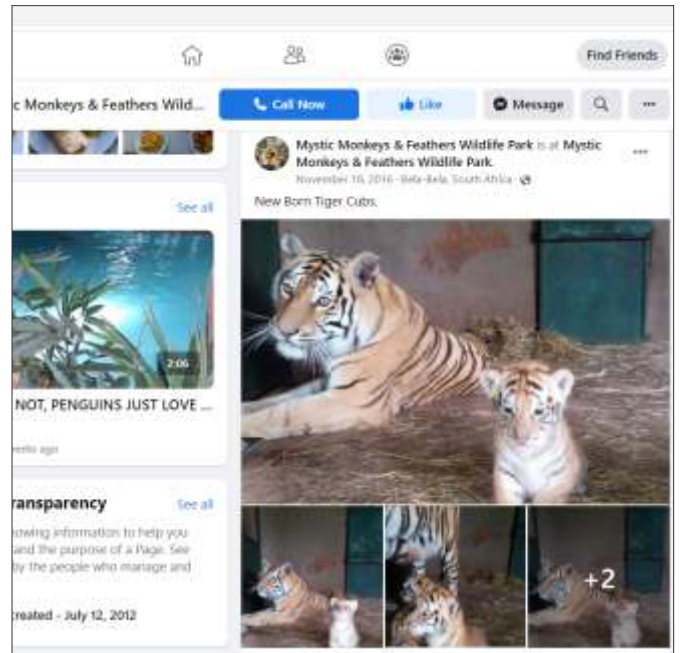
Find Friends

tic Monkeys & Feathers Wild...

Call Now

Like

Message

See all

2:06

NOT, PENGUINS JUST LOVE ...

eeks ago

ransparency

See all

owing information to help you and the purpose of a Page. See by the people who manage and

reated - July 12, 2012

Mystic Monkeys & Feathers Wildlife Park is at Mystic Monkeys & Feathers Wildlife Park.

November 10, 2016 · Bela-Bela, South Africa ·

New Born Tiger Cubs.

+2